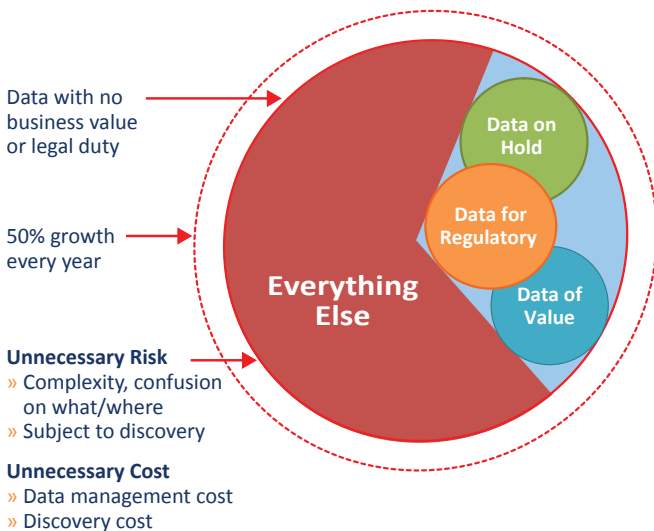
Data with no business value or legal duty

50% growth every year

Unnecessary Risk
» Complexity, confusion on what/where
» Subject to discovery

Unnecessary Cost
» Data management cost
» Discovery cost

Everything Else

Data on Hold

Data for Regulatory

Data of Value